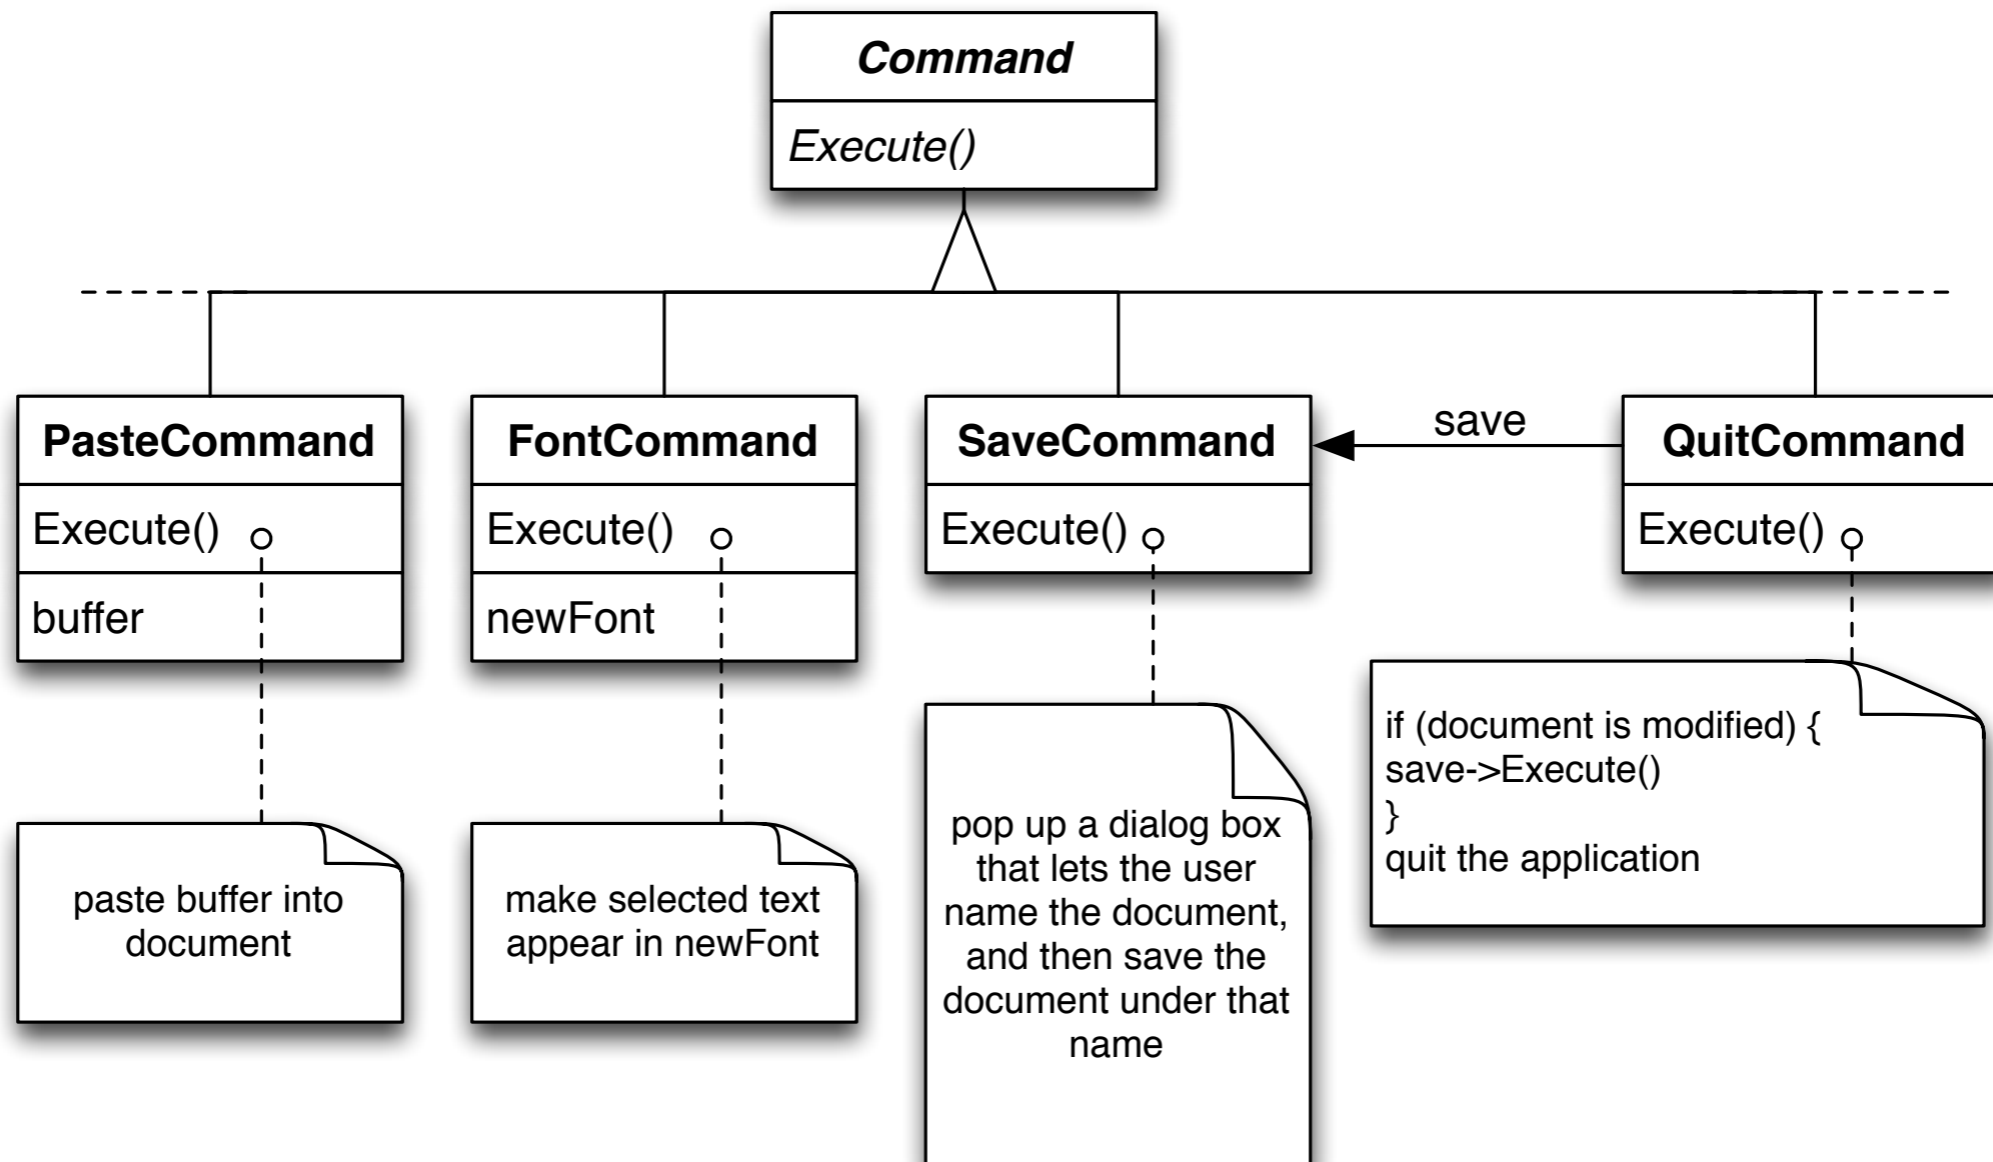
Command

Execute()

PasteCommand

Execute()

buffer

FontCommand

Execute()

newFont

SaveCommand

Execute()

save

QuitCommand

Execute()

paste buffer into document

make selected text appear in newFont

pop up a dialog box that lets the user name the document, and then save the document under that name

if (document is modified) {
save->Execute()
}
quit the application